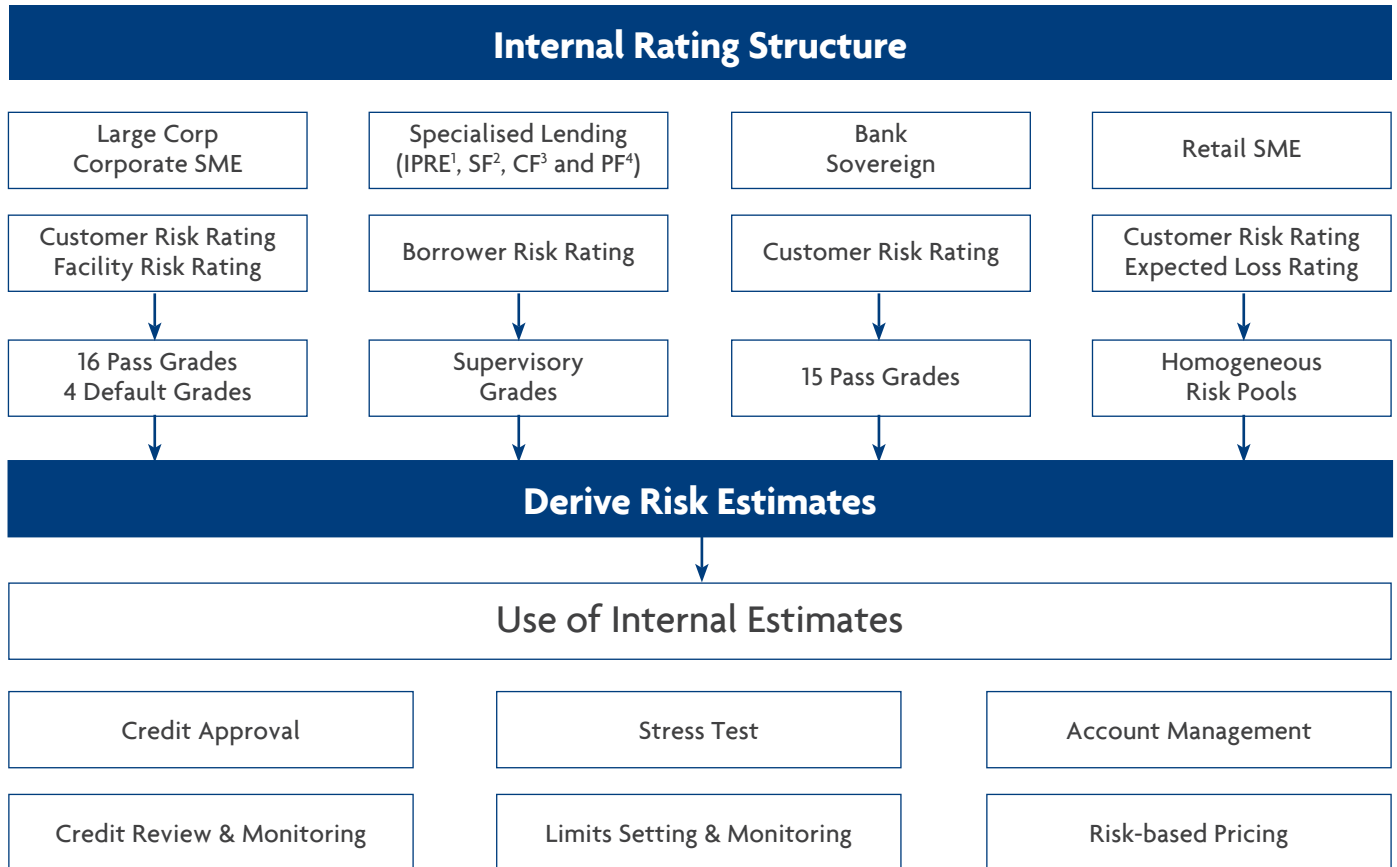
Internal Rating Structure

Large Corp
Corporate SME

Specialised Lending
(IPRE$^1$, SF$^2$, CF$^3$ and PF$^4$)

Bank
Sovereign

Retail SME

Customer Risk Rating
Facility Risk Rating

Borrower Risk Rating

Customer Risk Rating

Customer Risk Rating
Expected Loss Rating

16 Pass Grades
4 Default Grades

Supervisory
Grades

15 Pass Grades

Homogeneous
Risk Pools

Derive Risk Estimates

Use of Internal Estimates

Credit Approval

Stress Test

Account Management

Credit Review & Monitoring

Limits Setting & Monitoring

Risk-based Pricing